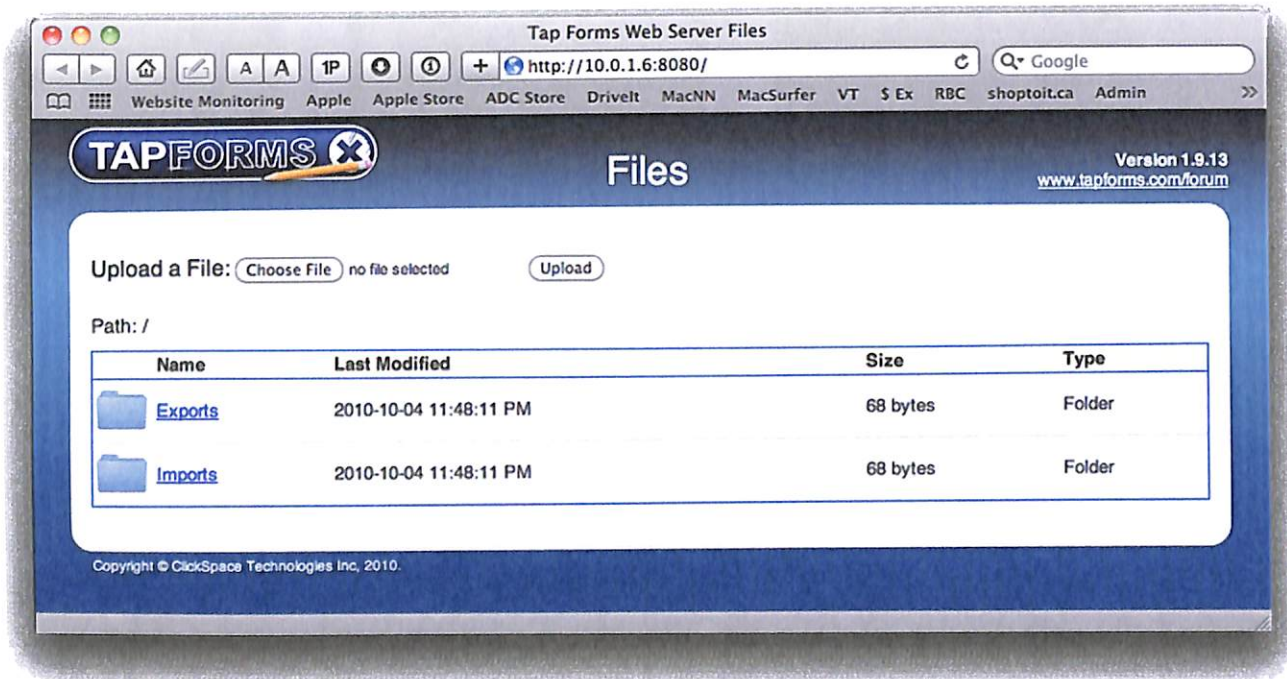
Tap Forms Web Server Files

A A 1P + http://10.0.1.6:8080/ Google

Website Monitoring Apple Apple Store ADC Store DriveIt MacNN MacSurfer VT $ Ex RBC shoptoit.ca Admin »

TAPFORMS

Files

Version 1.9.13
www.tapforms.com/forum

Upload a File: Choose File no file selected Upload

Path: /

| Name | Last Modified | Size | Type |
|---|---|---|---|
| Exports | 2010-10-04 11:48:11 PM | 68 bytes | Folder |
| Imports | 2010-10-04 11:48:11 PM | 68 bytes | Folder |

Copyright © ClickSpace Technologies Inc, 2010.